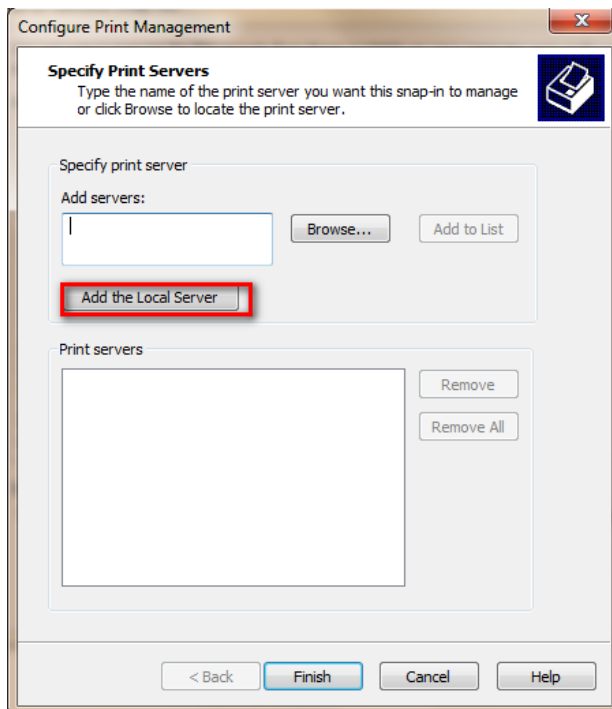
Configure Print Management

Specify Print Servers
Type the name of the print server you want this snap-in to manage or click Browse to locate the print server.

Specify print server
Add servers:
Browse...
Add to List
Add the Local Server

Print servers
Remove
Remove All

< Back
Finish
Cancel
Help